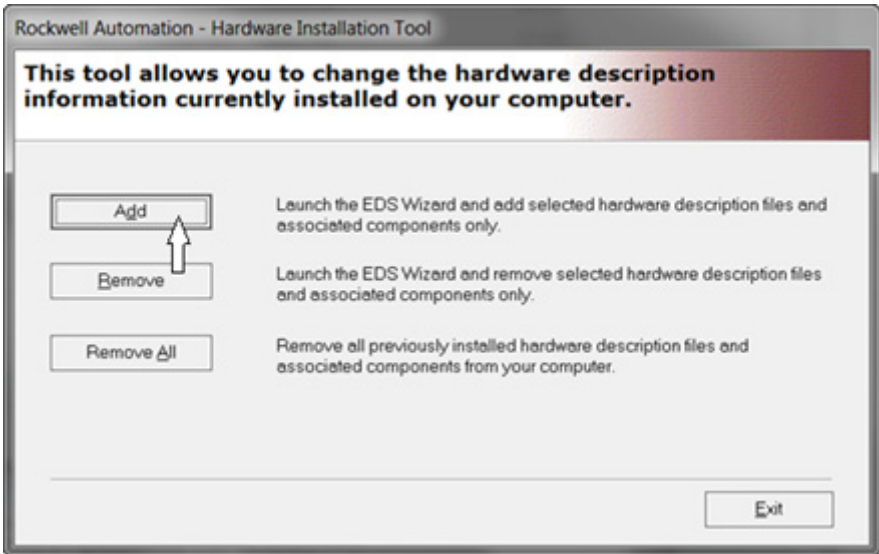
Rockwell Automation - Hardware Installation Tool

This tool allows you to change the hardware description information currently installed on your computer.

Add

Launch the EDS Wizard and add selected hardware description files and associated components only.

Remove

Launch the EDS Wizard and remove selected hardware description files and associated components only.

Remove All

Remove all previously installed hardware description files and associated components from your computer.

Exit